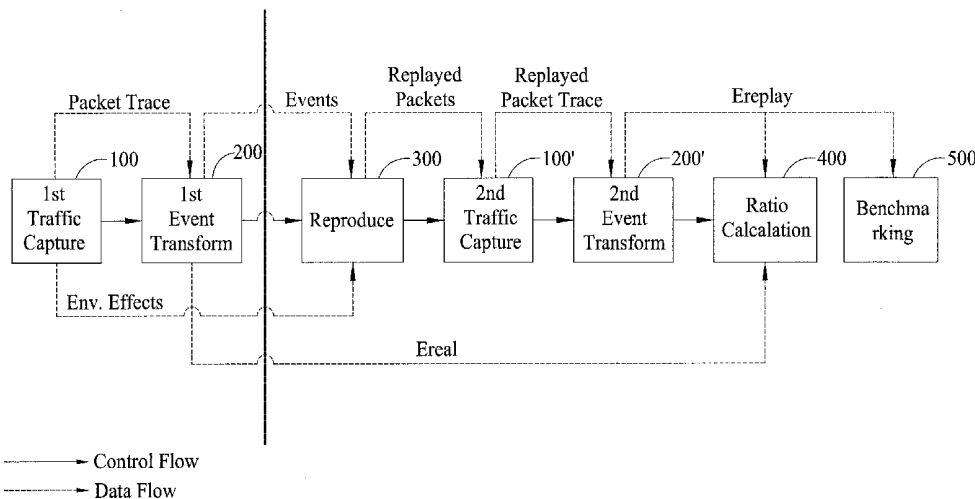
Packet Trace

Events

Replayed Packets

Replayed Packet Trace

Ereplay

100

200

300

100'

200'

400

500

1st Traffic Capture

1st Event Transform

Reproduce

2nd Traffic Capture

2nd Event Transform

Ratio Calcalation

Benchmarking

Env. Effects

Ereal

Control Flow

Data Flow